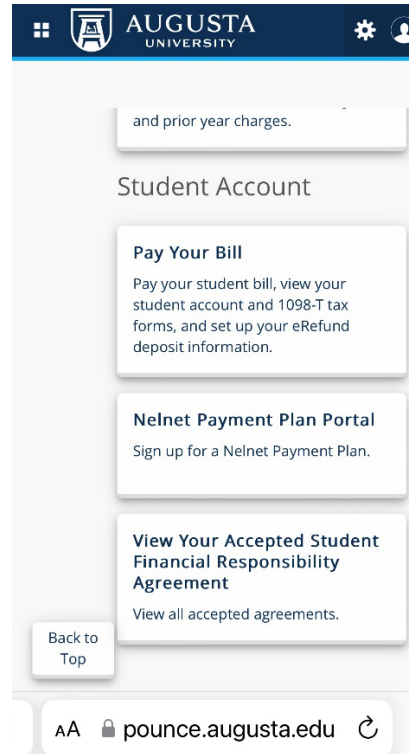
AUGUSTA
UNIVERSITY

and prior year charges.

Student Account

Pay Your Bill

Pay your student bill, view your student account and 1098-T tax forms, and set up your eRefund deposit information.

Nelnet Payment Plan Portal

Sign up for a Nelnet Payment Plan.

View Your Accepted Student Financial Responsibility Agreement

View all accepted agreements.

Back to Top

AA pounce.augusta.edu